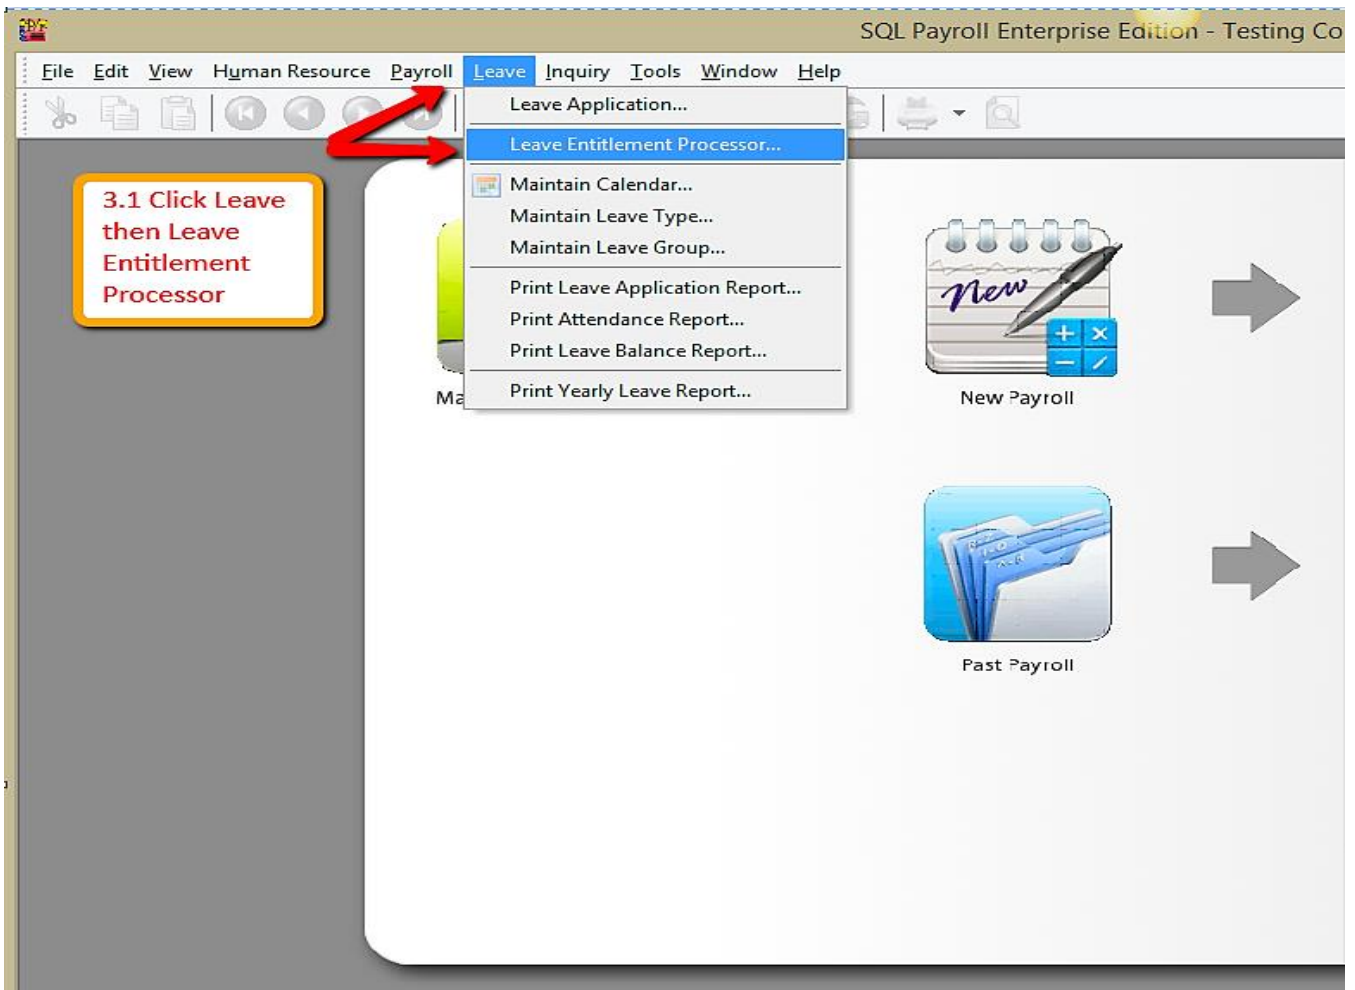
SQL Payroll Enterprise Edition - Testing Co

File Edit View Human Resource Payroll Leave Inquiry Tools Window Help

Leave Application...
Leave Entitlement Processor...
Maintain Calendar...
Maintain Leave Type...
Maintain Leave Group...
Print Leave Application Report...
Print Attendance Report...
Print Leave Balance Report...
Print Yearly Leave Report...

3.1 Click Leave then Leave Entitlement Processor

Ma

New

New Payroll

Past Payroll